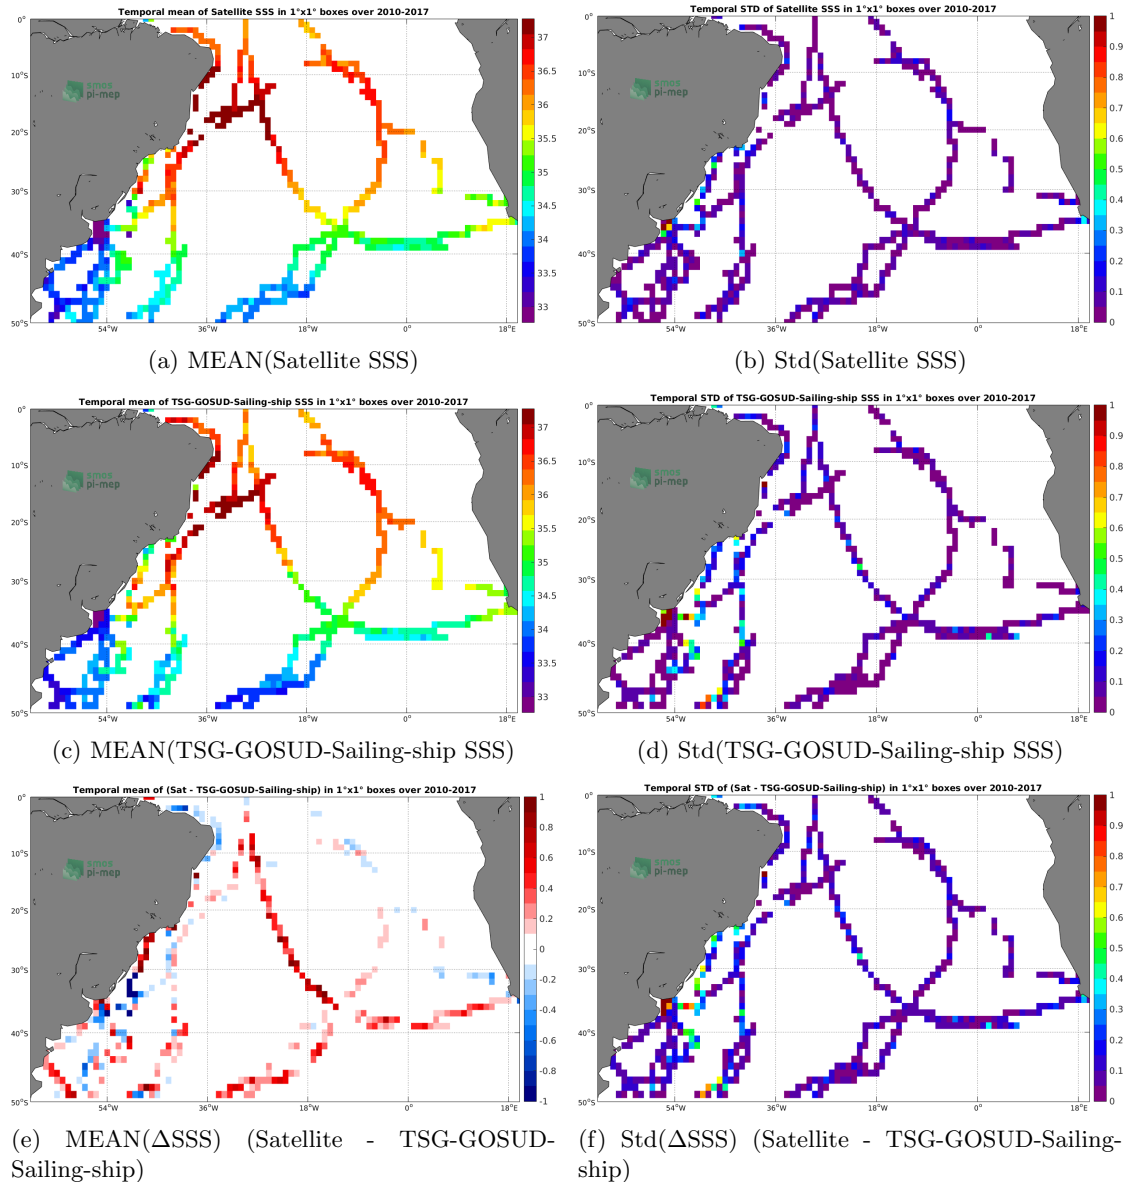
Temporal mean of Satellite SSS in 1°x1° boxes over 2010-2017

0°
10°S
20°S
30°S
40°S
50°S
54°W
36°W
18°W
0°
18°E

smos pi-mep

37
36.5
36
35.5
35
34.5
34
33.5
33

(a) MEAN(Satellite SSS)

Temporal STD of Satellite SSS in 1°x1° boxes over 2010-2017

0°
10°S
20°S
30°S
40°S
50°S
54°W
36°W
18°W
0°
18°E

smos pi-mep

1
0.9
0.8
0.7
0.6
0.5
0.4
0.3
0.2
0.1
0

(b) Std(Satellite SSS)

Temporal mean of TSG-GOSUD-Sailing-ship SSS in 1°x1° boxes over 2010-2017

0°
10°S
20°S
30°S
40°S
50°S
54°W
36°W
18°W
0°
18°E

smos pi-mep

37
36.5
36
35.5
35
34.5
34
33.5
33

(c) MEAN(TSG-GOSUD-Sailing-ship SSS)

Temporal STD of TSG-GOSUD-Sailing-ship SSS in 1°x1° boxes over 2010-2017

0°
10°S
20°S
30°S
40°S
50°S
54°W
36°W
18°W
0°
18°E

1
0.9
0.8
0.7
0.6
0.5
0.4
0.3
0.2
0.1
0

(d) Std(TSG-GOSUD-Sailing-ship SSS)

Temporal mean of (Sat - TSG-GOSUD-Sailing-ship) in 1°x1° boxes over 2010-2017

0°
10°S
20°S
30°S
40°S
50°S
54°W
36°W
18°W
0°
18°E

smos pi-mep

1
0.8
0.6
0.4
0.2
0
-0.2
-0.4
-0.6
-0.8
-1

(e) MEAN(ΔSSS) (Satellite - TSG-GOSUD-Sailing-ship)

Temporal STD of (Sat - TSG-GOSUD-Sailing-ship) in 1°x1° boxes over 2010-2017

0°
10°S
20°S
30°S
40°S
50°S
54°W
36°W
18°W
0°
18°E

1
0.9
0.8
0.7
0.6
0.5
0.4
0.3
0.2
0.1
0

(f) Std(ΔSSS) (Satellite - TSG-GOSUD-Sailing-ship)